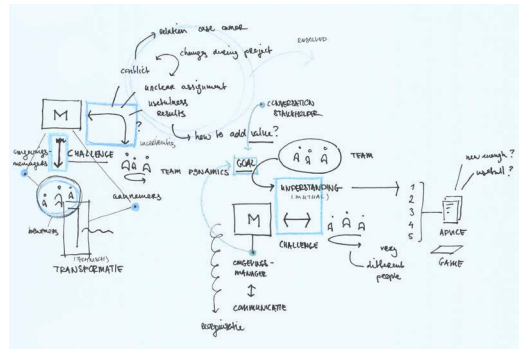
relation case owner
changes during project
conflict
RESOLVED
unclear assignment
M
usefulness results
COOPERATION STAKEHOLDER
how to add value?
case owner - managers
CHALLENGE
incidents
TEAM DYNAMICS
GOAL
TEAM
awareness
UNDERSTANDING (MUTUAL)
1
2
3
4
5
new enough?
useful?
awareness
(format)
TRANSFORMATIE
M
CHALLENGE
very different people
ADVICE
GAME
caseowner - manager
COMMUNICATE
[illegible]